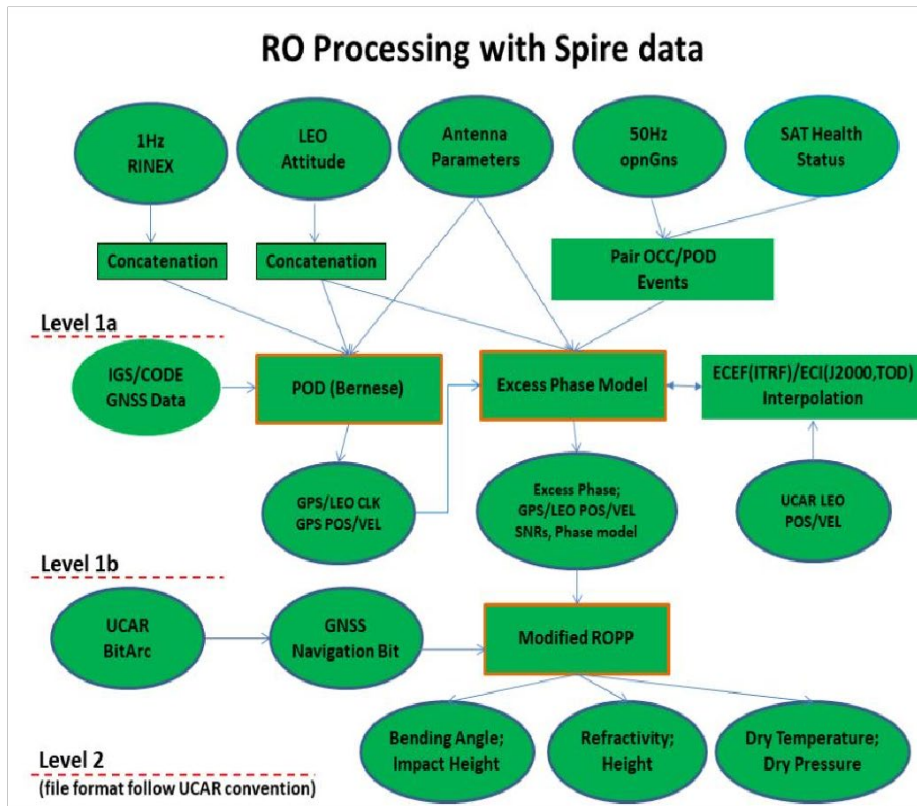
RO Processing with Spire data

1Hz RINEX

LEO Attitude

Antenna Parameters

50Hz opnGns

SAT Health Status

Concatenation

Concatenation

Pair OCC/POD Events

Level 1a

IGS/CODE GNSS Data

POD (Bernese)

Excess Phase Model

ECEF(ITRF)/ECI(J2000,TOD) Interpolation

GPS/LEO CLK GPS POS/VEL

Excess Phase; GPS/LEO POS/VEL SNRs, Phase model

UCAR LEO POS/VEL

Level 1b

UCAR BitArc

GNSS Navigation Bit

Modified ROPP

Bending Angle; Impact Height

Refractivity; Height

Dry Temperature; Dry Pressure

Level 2
(file format follow UCAR convention)